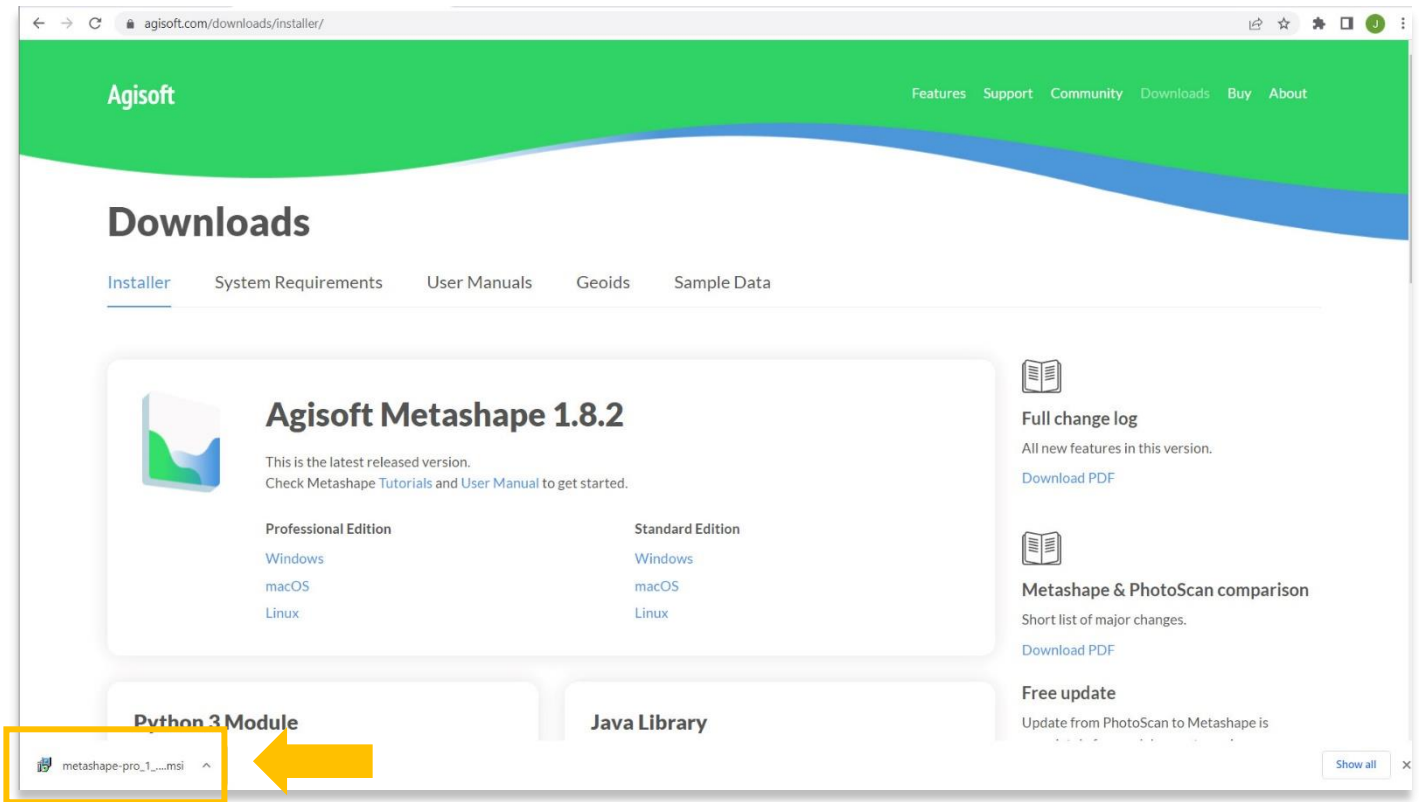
agisoft.com/downloads/installer/

J

Agisoft

Features Support Community Downloads Buy About

Downloads

Installer System Requirements User Manuals Geoids Sample Data

Agisoft Metashape 1.8.2

This is the latest released version.
Check Metashape Tutorials and User Manual to get started.

Professional Edition
Windows
macOS
Linux

Standard Edition
Windows
macOS
Linux

Full change log
All new features in this version.
Download PDF

Metashape & PhotoScan comparison
Short list of major changes.
Download PDF

Free update
Update from PhotoScan to Metashape is
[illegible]

Python 3 Module

Java Library

metashape-pro_1_....msi

Show all